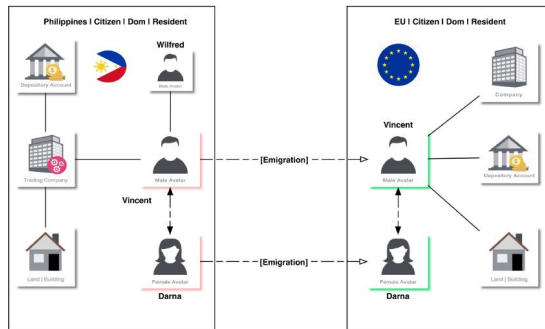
Philippines I Citizen I Dom I Resident

Wilfred

Depository Account

Male Avatar

Trading Company

Male Avatar

Vincent

Land | Building

Female Avatar

Darna

[Emigration]

[Emigration]

EU I Citizen I Dom I Resident

Vincent

Company

Male Avatar

Depository Account

Female Avatar

Land | Building

Darna